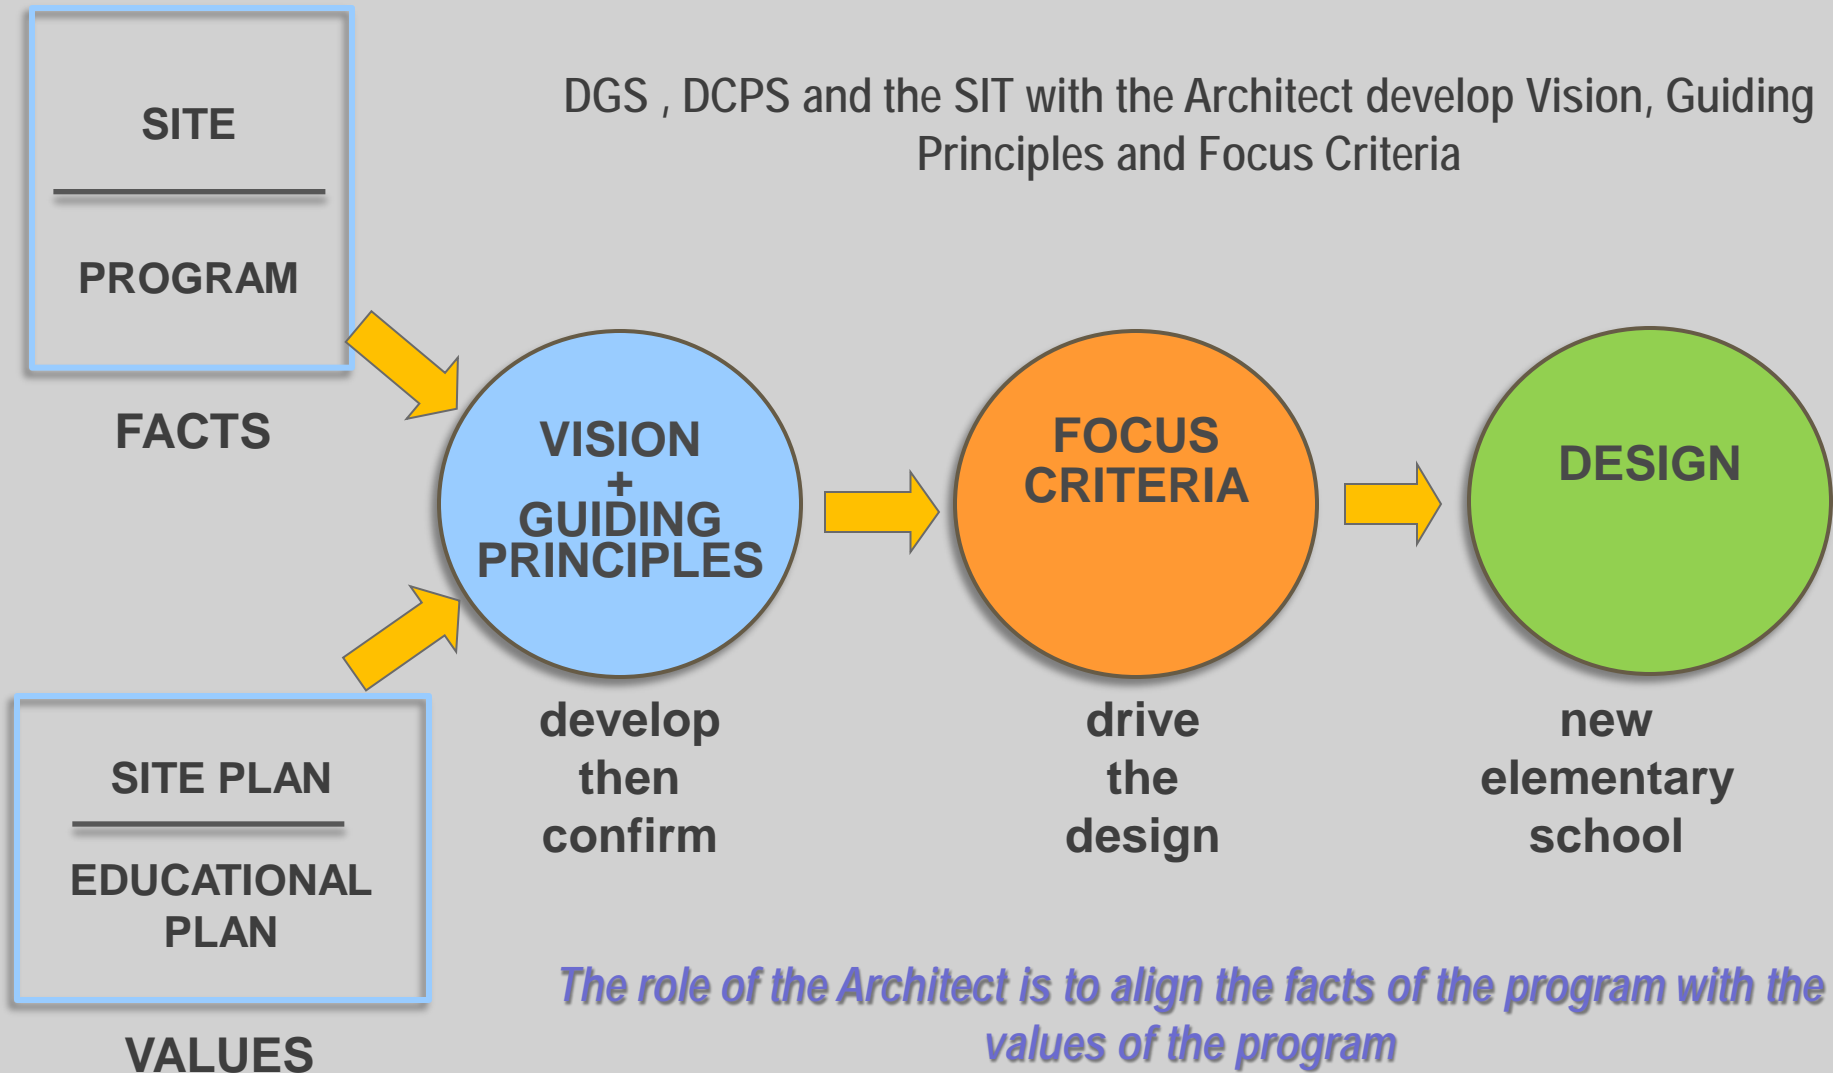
SITE

PROGRAM

FACTS

DGS , DCPS and the SIT with the Architect develop Vision, Guiding Principles and Focus Criteria

VISION + GUIDING PRINCIPLES

FOCUS CRITERIA

DESIGN

develop then confirm

drive the design

new elementary school

SITE PLAN

EDUCATIONAL PLAN

VALUES

The role of the Architect is to align the facts of the program with the values of the program